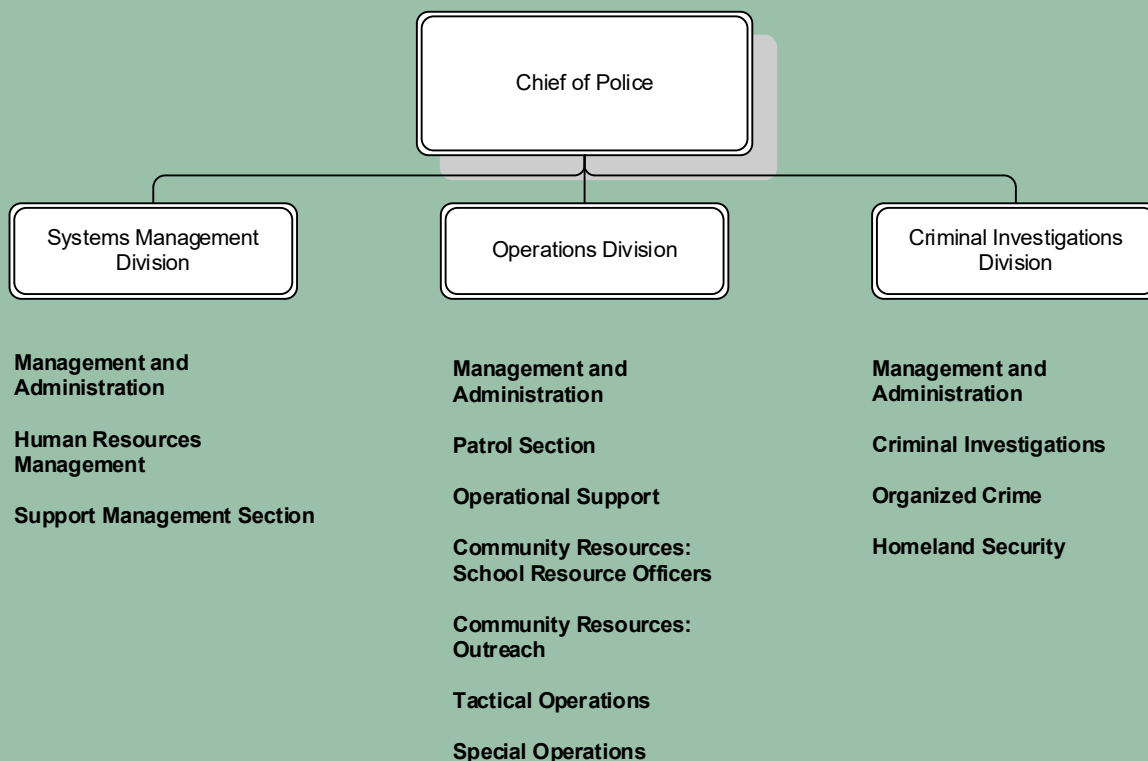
Chief of Police

Systems Management Division

Operations Division

Criminal Investigations Division

Management and Administration

Human Resources Management

Support Management Section

Management and Administration

Patrol Section

Operational Support

Community Resources: School Resource Officers

Community Resources: Outreach

Tactical Operations

Special Operations

Management and Administration

Criminal Investigations

Organized Crime

Homeland Security